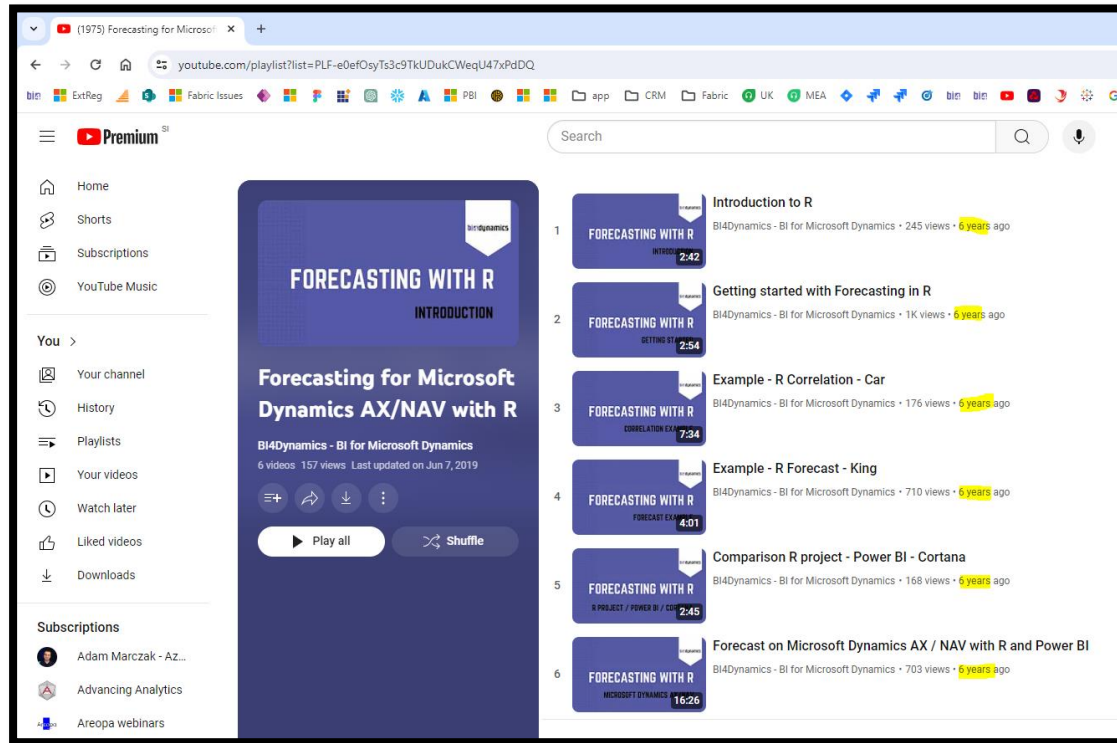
(1975) Forecasting for Microso ×
+
youtube.com/playlist?list=PLF-e0efOsyTs3c9TkUDukCWeqU47xPdDQ
bi ExtReg Fabric Issues PBI app CRM Fabric UK MEA bi bi

Premium SI
Search

Home
Shorts
Subscriptions
YouTube Music

You >
Your channel
History
Playlists
Your videos
Watch later
Liked videos
Downloads

Subscriptions
Adam Marczak - Az...
Advancing Analytics
Areopa webinars

bi4dynamics
FORECASTING WITH R
INTRODUCTION

Forecasting for Microsoft Dynamics AX/NAV with R
BI4Dynamics - BI for Microsoft Dynamics
6 videos 157 views Last updated on Jun 7, 2019
Play all
Shuffle

1
FORECASTING WITH R
INTRODU
2:42
Introduction to R
BI4Dynamics - BI for Microsoft Dynamics • 245 views • 6 years ago

2
FORECASTING WITH R
GETTING ST
2:54
Getting started with Forecasting in R
BI4Dynamics - BI for Microsoft Dynamics • 1K views • 6 years ago

3
FORECASTING WITH R
CORRELATION EXA
7:34
Example - R Correlation - Car
BI4Dynamics - BI for Microsoft Dynamics • 176 views • 6 years ago

4
FORECASTING WITH R
FORECAST EXA
4:01
Example - R Forecast - King
BI4Dynamics - BI for Microsoft Dynamics • 710 views • 6 years ago

5
FORECASTING WITH R
R PROJECT / POWER BI / CO
2:45
Comparison R project - Power BI - Cortana
BI4Dynamics - BI for Microsoft Dynamics • 168 views • 6 years ago

6
FORECASTING WITH R
MICROSOFT DYNAMICS
16:26
Forecast on Microsoft Dynamics AX / NAV with R and Power BI
BI4Dynamics - BI for Microsoft Dynamics • 703 views • 6 years ago